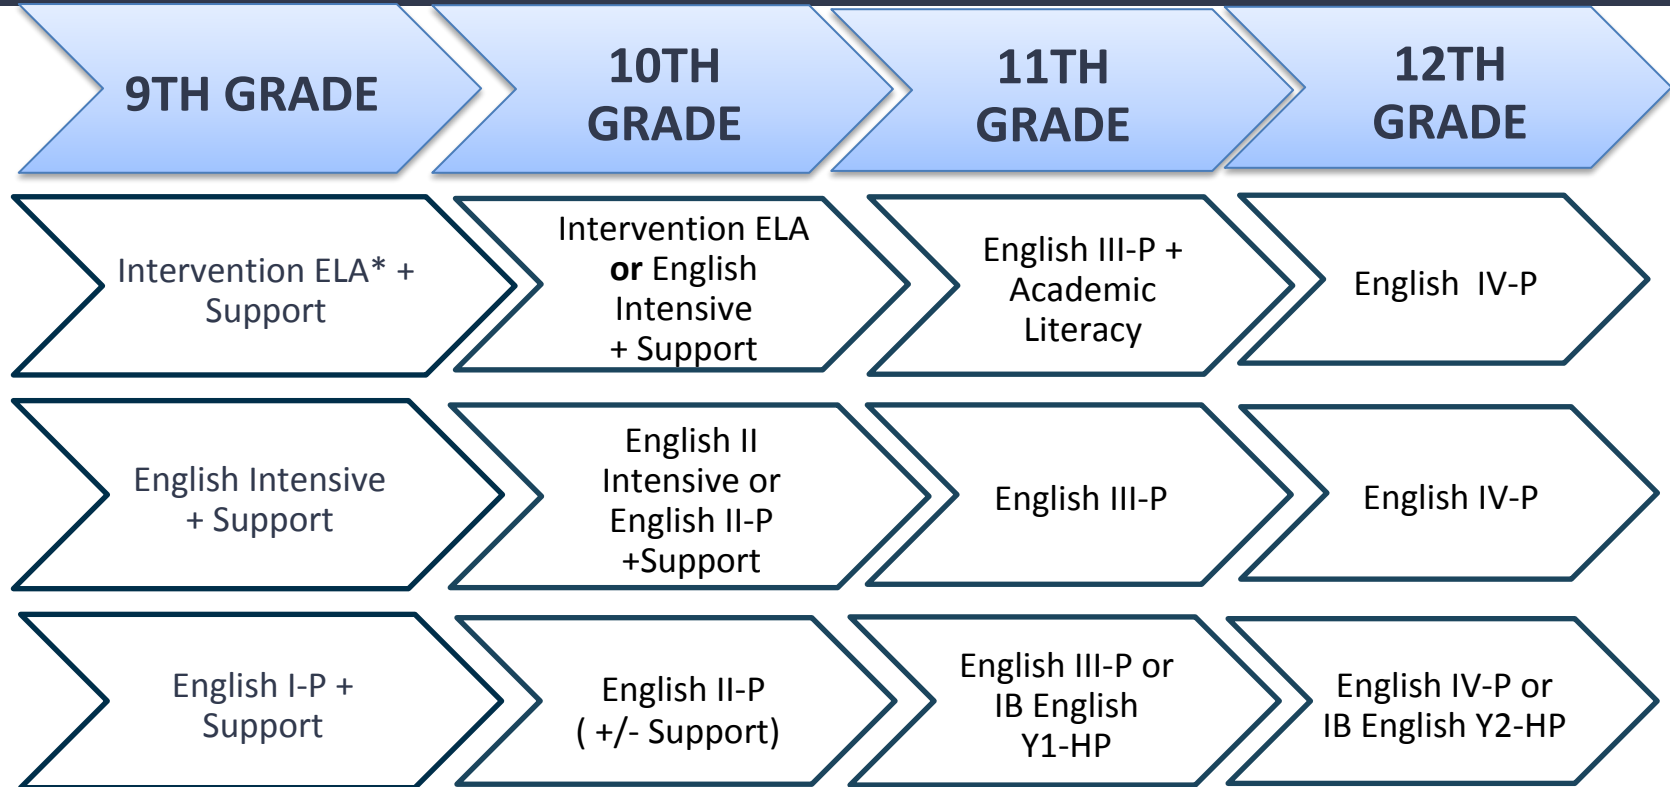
9TH GRADE

10TH GRADE

11TH GRADE

12TH GRADE

Intervention ELA* + Support

Intervention ELA **or** English Intensive + Support

English III-P + Academic Literacy

English IV-P

English Intensive + Support

English II Intensive or English II-P +Support

English III-P

English IV-P

English I-P + Support

English II-P ( +/- Support)

English III-P or IB English Y1-HP

English IV-P or IB English Y2-HP